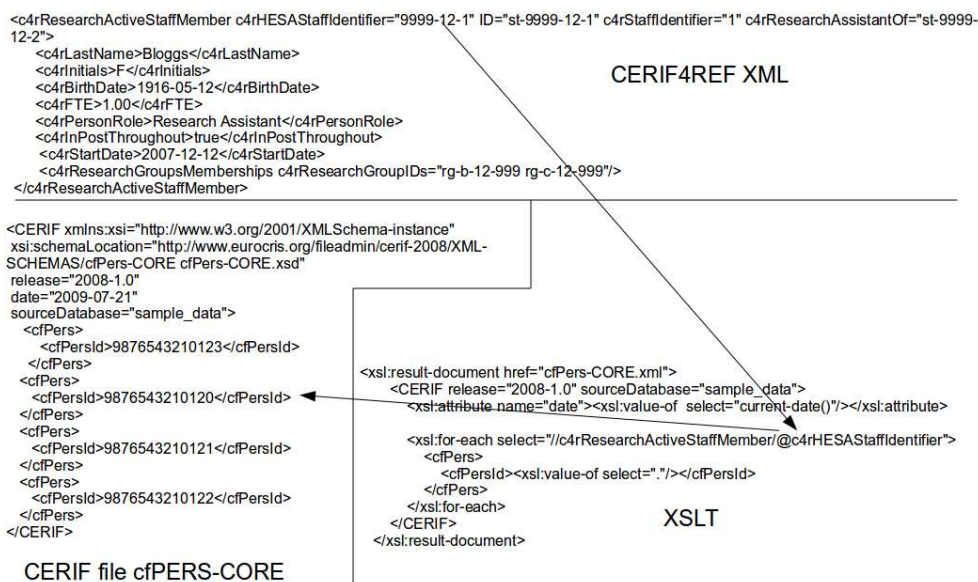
<c4rResearchActiveStaffMember c4rHESAStaffIdentifier="9999-12-1" ID="st-9999-12-1" c4rStaffIdentifier="1" c4rResearchAssistantOf="st-9999-12-2">
<c4rLastName>Bloggs</c4rLastName>
<c4rInitials>F</c4rInitials>
<c4rBirthDate>1916-05-12</c4rBirthDate>
<c4rFTE>1.00</c4rFTE>
<c4rPersonRole>Research Assistant</c4rPersonRole>
<c4rInPostThroughout>true</c4rInPostThroughout>
<c4rStartDate>2007-12-12</c4rStartDate>
<c4rResearchGroupsMemberships c4rResearchGroupIDs="rg-b-12-999 rg-c-12-999"/>
</c4rResearchActiveStaffMember>

CERIF4REF XML

<CERIF xmlns:xsi="http://www.w3.org/2001/XMLSchema-instance"
xsi:schemaLocation="http://www.eurocris.org/fileadmin/cerif-2008/XML-SCHEMAS/cfPers-CORE cfPers-CORE.xsd"
release="2008-1.0"
date="2009-07-21"
sourceDatabase="sample_data">
<cfPers>
<cfPersId>9876543210123</cfPersId>
</cfPers>
<cfPers>
<cfPersId>9876543210120</cfPersId>
</cfPers>
<cfPers>
<cfPersId>9876543210121</cfPersId>
</cfPers>
<cfPers>
<cfPersId>9876543210122</cfPersId>
</cfPers>
</CERIF>

CERIF file cfPERS-CORE

<xsl:result-document href="cfPers-CORE.xml">
<CERIF release="2008-1.0" sourceDatabase="sample_data">
<xsl:attribute name="date"><xsl:value-of select="current-date()"/></xsl:attribute>

<xsl:for-each select="//c4rResearchActiveStaffMember/@c4rHESAStaffIdentifier">
<cfPers>
<cfPersId><xsl:value-of select="."/></cfPersId>
</cfPers>
</xsl:for-each>
</CERIF>
</xsl:result-document>

XSLT